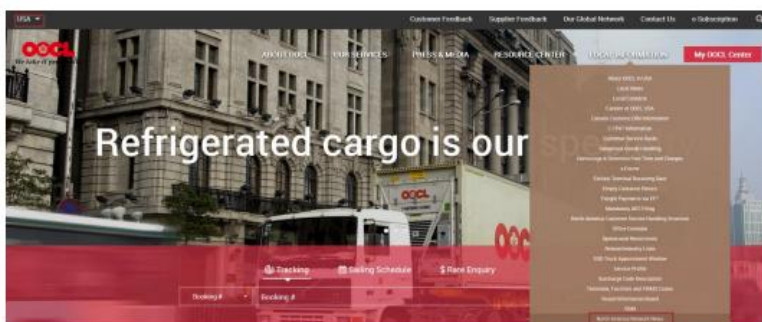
USA

Customer Feedback Supplier Feedback Our Global Network Contact Us e-Subscription

OOCL

We take it personally

ABOUT OOCL OUR SERVICES PRESS & MEDIA RESOURCE CENTER LOCAL INFORMATION My OOCL Center

Refrigerated cargo is our spe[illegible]

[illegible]

OOCL

OOCL

Tracking Sailing Schedule Rate Enquiry

Booking # Booking #